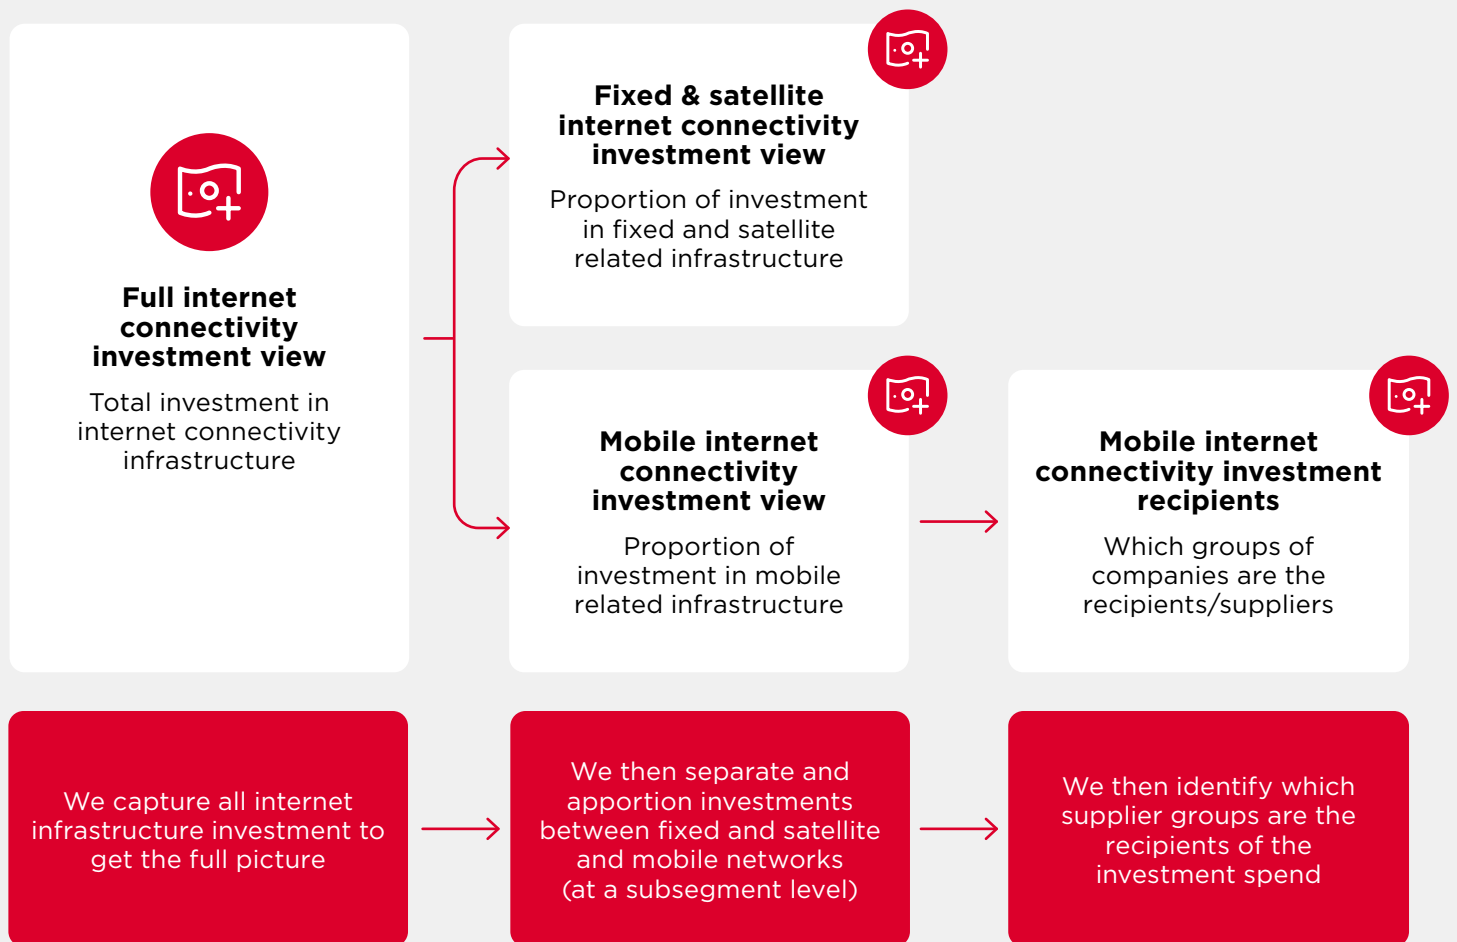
Full internet connectivity investment view

Total investment in internet connectivity infrastructure

Fixed & satellite internet connectivity investment view

Proportion of investment in fixed and satellite related infrastructure

Mobile internet connectivity investment view

Proportion of investment in mobile related infrastructure

Mobile internet connectivity investment recipients

Which groups of companies are the recipients/suppliers

We capture all internet infrastructure investment to get the full picture

We then separate and apportion investments between fixed and satellite and mobile networks (at a subsegment level)

We then identify which supplier groups are the recipients of the investment spend